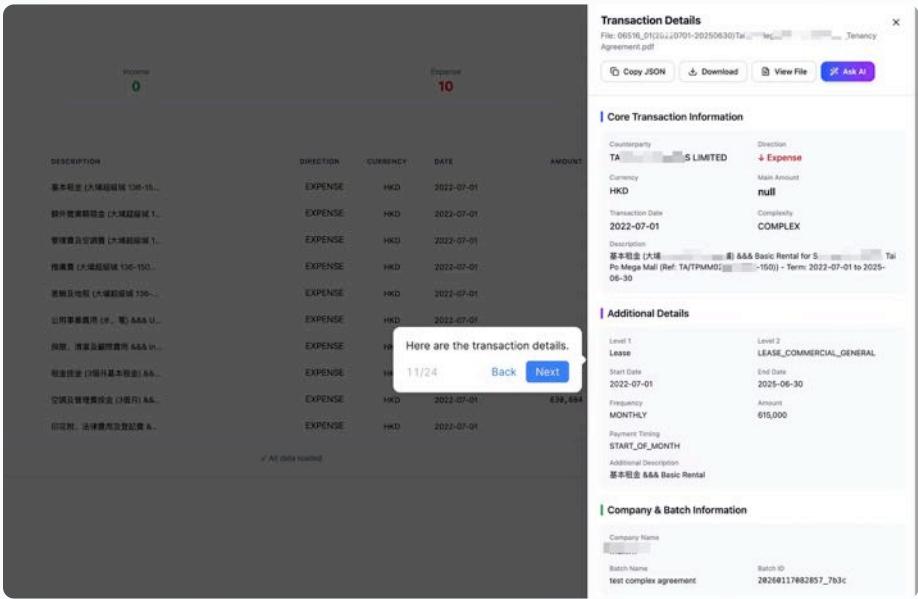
Income
0

Expense
10

| DESCRIPTION | DIRECTION | CURRENCY | DATE | AMOUNT |
|---|---|---|---|---|
| 基本租金 (大埔超級城 136-15... | EXPENSE | HKD | 2022-07-01 | |
| 額外營業額租金 (大埔超級城 1... | EXPENSE | HKD | 2022-07-01 | |
| 管理費及空調費 (大埔超級城 1... | EXPENSE | HKD | 2022-07-01 | |
| 推廣費 (大埔超級城 136-150... | EXPENSE | HKD | 2022-07-01 | |
| 差餉及地租 (大埔超級城 136-... | EXPENSE | HKD | 2022-07-01 | |
| 公用事業費用 (水、電) &&& U... | EXPENSE | HKD | 2022-07-01 | |
| 保險、清潔及額外費用 &&& in... | EXPENSE | HK | | |
| 租金按金 (3個月基本租金) &&... | EXPENSE | HK | | |
| 空調及管理費按金 (3個月) &&... | EXPENSE | HKD | 2022-07-01 | 630,604 |
| 印花稅、法律費用及登記費 &... | EXPENSE | HKD | 2022-07-01 | |

✓ All data loaded

Here are the transaction details.
11/24 Back Next

Transaction Details
File: 06516_01(20220701-20250630)Ta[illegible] Tenancy Agreement.pdf

Copy JSON
Download
View File
Ask AI

Core Transaction Information

Counterparty
TA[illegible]S LIMITED

Direction
↓ Expense

Currency
HKD

Main Amount
null

Transaction Date
2022-07-01

Complexity
COMPLEX

Description
基本租金 (大埔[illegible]) &&& Basic Rental for S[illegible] Tai Po Mega Mall (Ref: TA/TPMM02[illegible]-150)) - Term: 2022-07-01 to 2025-06-30

Additional Details

Level 1
Lease

Level 2
LEASE_COMMERCIAL_GENERAL

Start Date
2022-07-01

End Date
2025-06-30

Frequency
MONTHLY

Amount
615,000

Payment Timing
START_OF_MONTH

Additional Description
基本租金 &&& Basic Rental

Company & Batch Information

Company Name
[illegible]

Batch Name
test complex agreement

Batch ID
20260117082857_7b3c